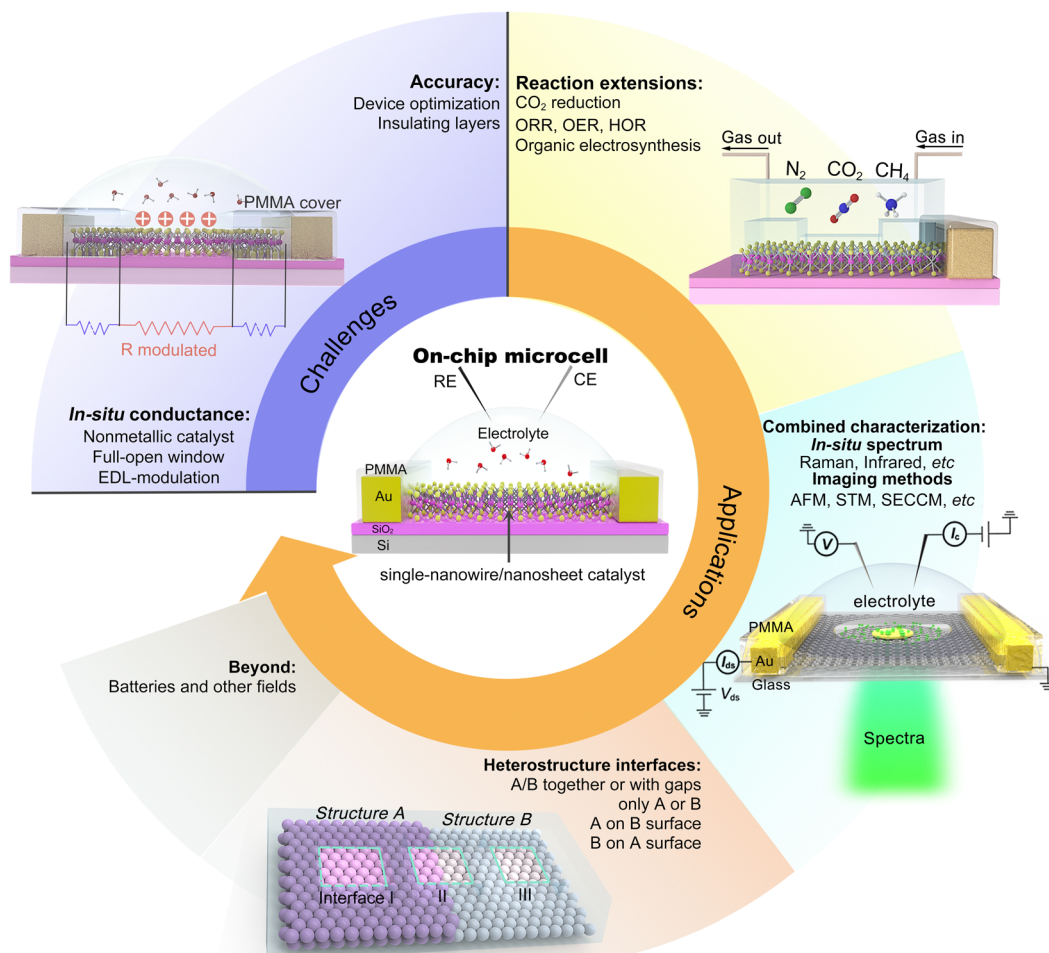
**Accuracy:**
Device optimization
Insulating layers

PMMA cover

R modulated

**Reaction extensions:**
$CO_2$ reduction
ORR, OER, HOR
Organic electrosynthesis

Gas out
Gas in
$N_2$ $CO_2$ $CH_4$

Challenges

**On-chip microcell**
RE
CE
Electrolyte
PMMA
Au
$SiO_2$
Si
single-nanowire/nanosheet catalyst

***In-situ* conductance:**
Nonmetallic catalyst
Full-open window
EDL-modulation

Applications

**Combined characterization:**
***In-situ* spectrum**
Raman, Infrared, *etc*
**Imaging methods**
AFM, STM, SECCM, *etc*

V
$I_c$
electrolyte
PMMA
$I_{ds}$
Au
Glass
$V_{ds}$
Spectra

**Beyond:**
Batteries and other fields

**Heterostructure interfaces:**
A/B together or with gaps
only A or B
A on B surface
B on A surface

*Structure A*
*Structure B*
Interface I
II
III